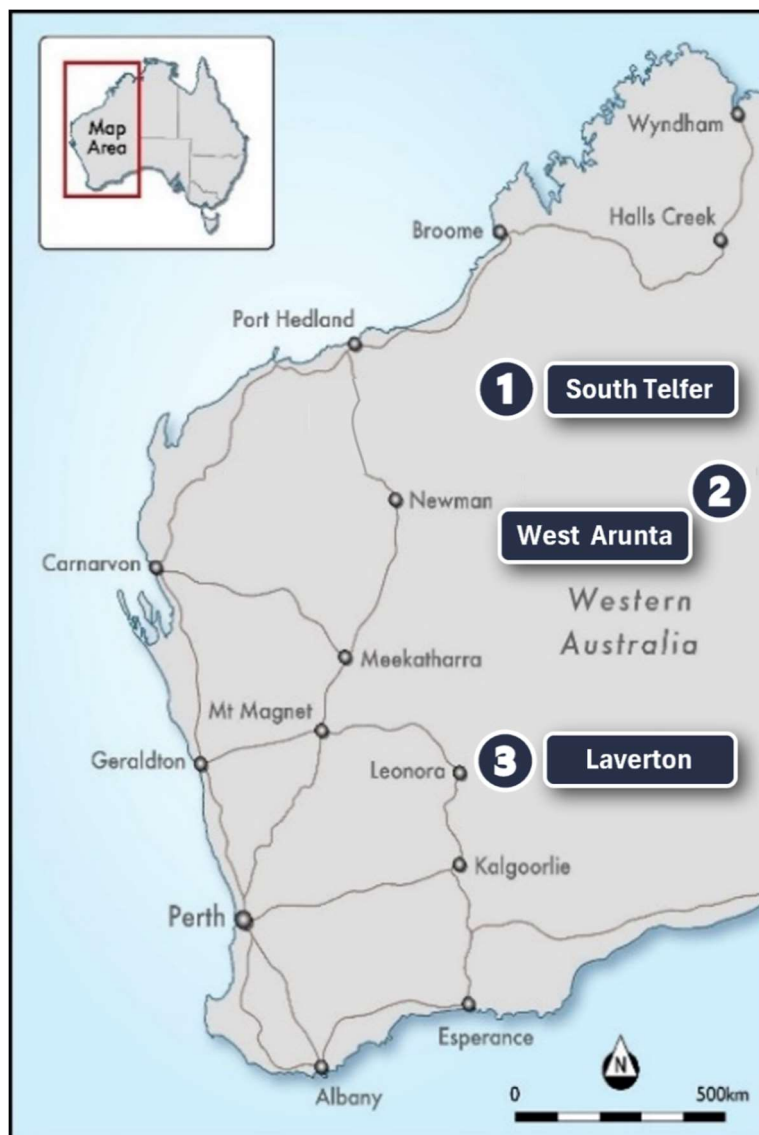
Map Area

Wyndham

Halls Creek

Broome

Port Hedland

1 South Telfer

2

Newman

West Arunta

Carnarvon

Western Australia

Meekatharra

Mt Magnet

Geraldton

Leonora

3 Laverton

Kalgoorlie

Perth

Esperance

N

Albany

0 500km